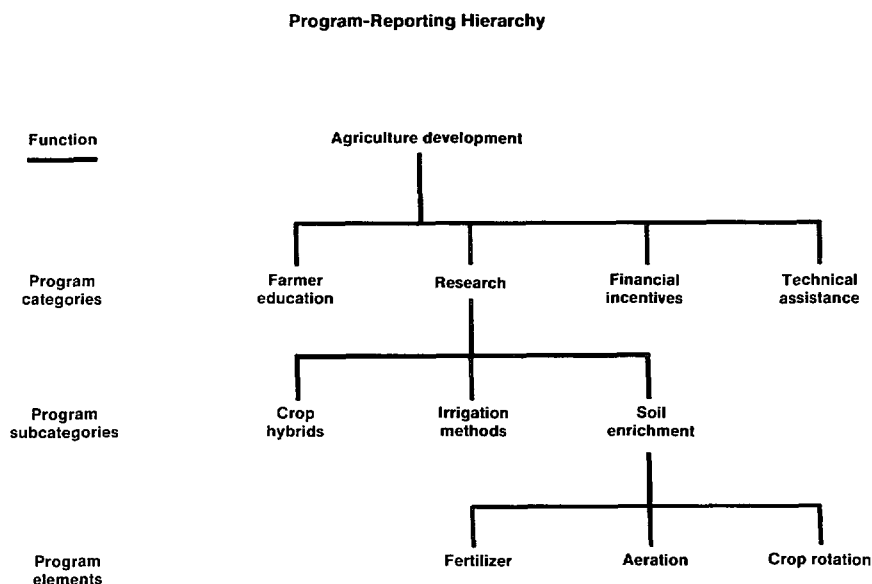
Program-Reporting Hierarchy

Function

Agriculture development

Program categories

Farmer education

Research

Financial incentives

Technical assistance

Program subcategories

Crop hybrids

Irrigation methods

Soil enrichment

Program elements

Fertilizer

Aeration

Crop rotation